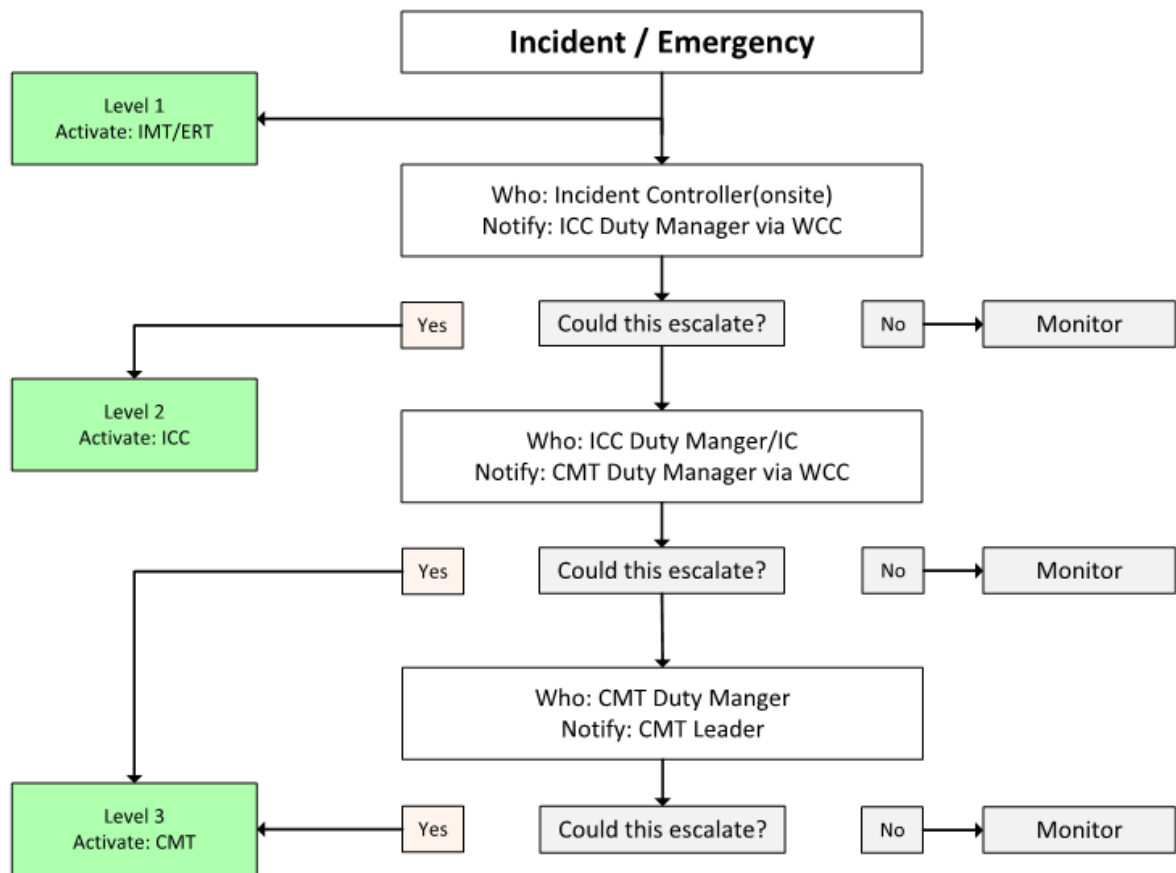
Incident / Emergency

Level 1
Activate: IMT/ERT

Who: Incident Controller(onsite)
Notify: ICC Duty Manager via WCC

Yes

Could this escalate?

No

Monitor

Level 2
Activate: ICC

Who: ICC Duty Manger/IC
Notify: CMT Duty Manager via WCC

Yes

Could this escalate?

No

Monitor

Who: CMT Duty Manger
Notify: CMT Leader

Level 3
Activate: CMT

Yes

Could this escalate?

No

Monitor